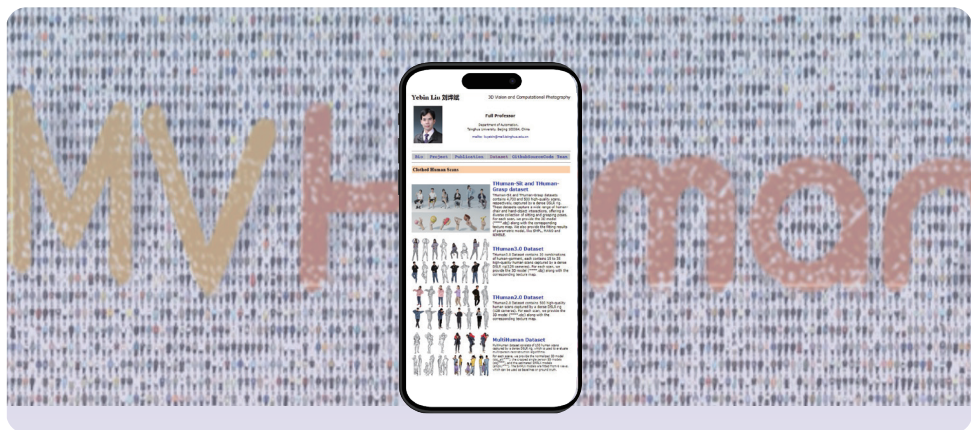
MVHuman

Yebin Liu 刘烨斌

3D Vision and Computational Photography

Full Professor

Department of Automation, Tsinghua University, Beijing 100084, China

Bio Projects Publications Dataset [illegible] Team

Clothed Human Scans

THuman-5K and THuman-Group dataset

THuman3.0 Dataset

THuman2.0 Dataset

MultiHuman Dataset